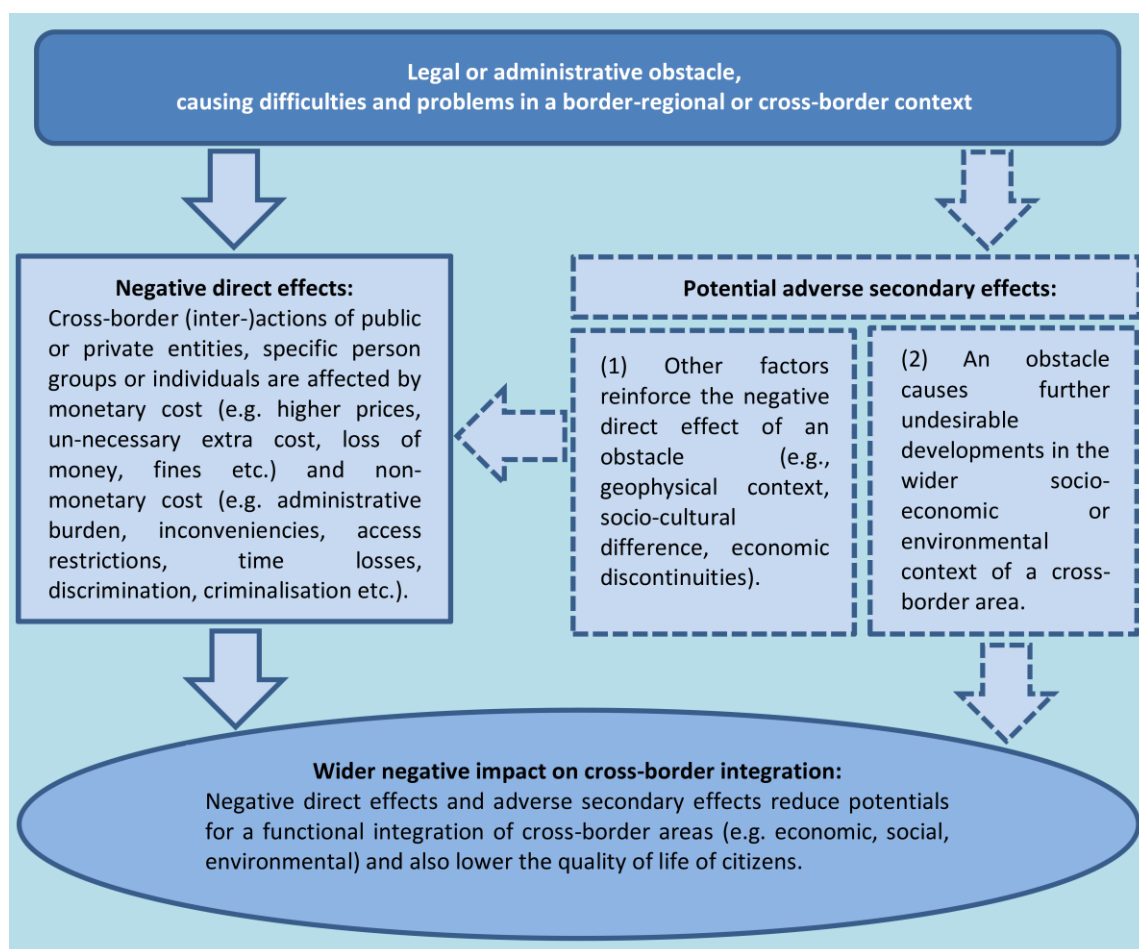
Legal or administrative obstacle,
causing difficulties and problems in a border-regional or cross-border context

Negative direct effects:
Cross-border (inter-)actions of public or private entities, specific person groups or individuals are affected by monetary cost (e.g. higher prices, un-necessary extra cost, loss of money, fines etc.) and non-monetary cost (e.g. administrative burden, inconveniencies, access restrictions, time losses, discrimination, criminalisation etc.).

Potential adverse secondary effects:

(1) Other factors reinforce the negative direct effect of an obstacle (e.g., geophysical context, socio-cultural difference, economic discontinuities).

(2) An obstacle causes further undesirable developments in the wider socio-economic or environmental context of a cross-border area.

Wider negative impact on cross-border integration:
Negative direct effects and adverse secondary effects reduce potentials for a functional integration of cross-border areas (e.g. economic, social, environmental) and also lower the quality of life of citizens.